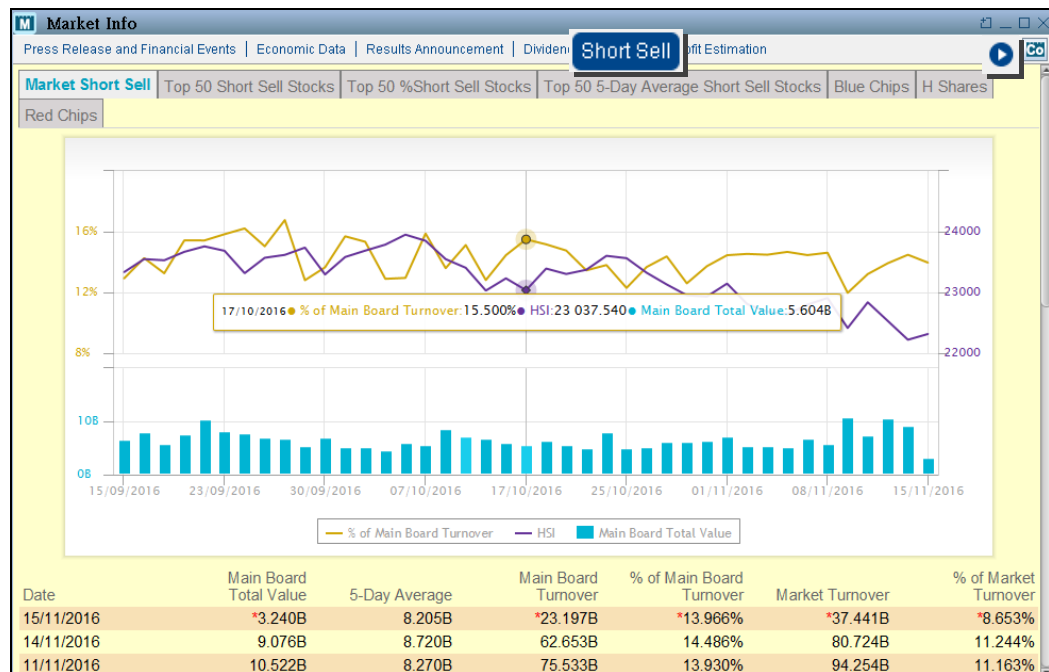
M Market Info

Press Release and Financial Events | Economic Data | Results Announcement | Divide Short Sell ofit Estimation

Co

Market Short Sell | Top 50 Short Sell Stocks | Top 50 %Short Sell Stocks | Top 50 5-Day Average Short Sell Stocks | Blue Chips | H Shares | Red Chips

16%
12%
8%
24000
23000
22000

17/10/2016 ● % of Main Board Turnover:15.500% ● HSI:23 037.540 ● Main Board Total Value:5.604B

10B
0B

15/09/2016 23/09/2016 30/09/2016 07/10/2016 17/10/2016 25/10/2016 01/11/2016 08/11/2016 15/11/2016

% of Main Board Turnover HSI Main Board Total Value

| Date | Main Board Total Value | 5-Day Average | Main Board Turnover | % of Main Board Turnover | Market Turnover | % of Market Turnover |
|---|---|---|---|---|---|---|
| 15/11/2016 | *3.240B | 8.205B | *23.197B | *13.966% | *37.441B | *8.653% |
| 14/11/2016 | 9.076B | 8.720B | 62.653B | 14.486% | 80.724B | 11.244% |
| 11/11/2016 | 10.522B | 8.270B | 75.533B | 13.930% | 94.254B | 11.163% |